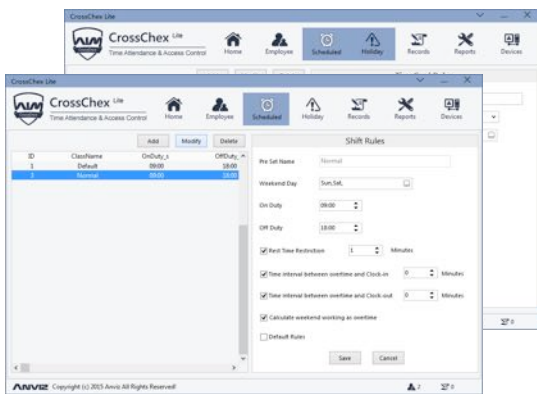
CrossChex Lite

CrossChex Lite
Time Attendance & Access Control

Home Employee Scheduled Holiday Records Reports Devices

CrossChex Lite

CrossChex Lite
Time Attendance & Access Control

Home Employee Scheduled Holiday Records Reports Devices

Add Modify Delete

| ID | ClassName | OnDuty_s | OffDuty_ |
|---|---|---|---|
| 1 | Default | 09:00 | 18:00 |
| 3 | Normal | 09:00 | 18:00 |

Shift Rules

Pre Set Name Normal

Weekend Day Sun,Sat,

On Duty 09:00

Off Duty 18:00

Rest Time Restriction 1 Minutes

Time interval between overtime and Clock-in 0 Minutes

Time interval between overtime and Clock-out 0 Minutes

Calculate weekend working as overtime

Default Rules

Save Cancel

ANVIZ Copyright (c) 2015 Anviz All Rights Reserved!

2 0

0